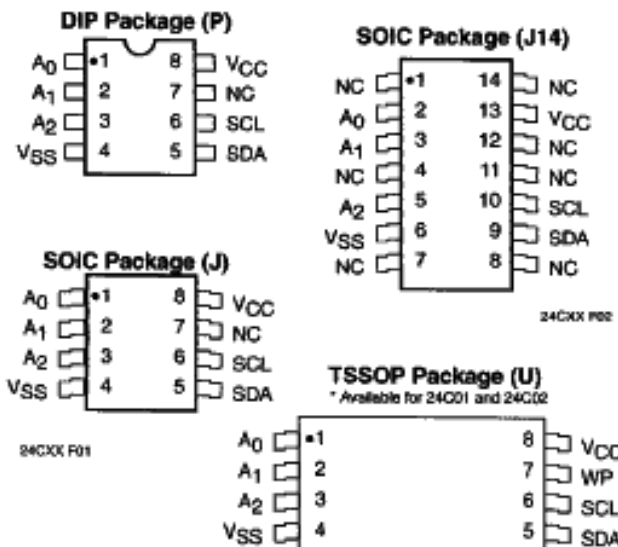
DIP Package (P)

$A_0$ 1 8 $V_{CC}$
$A_1$ 2 7 NC
$A_2$ 3 6 SCL
$V_{SS}$ 4 5 SDA

SOIC Package (J14)

NC 1 14 NC
$A_0$ 2 13 $V_{CC}$
$A_1$ 3 12 NC
NC 4 11 NC
$A_2$ 5 10 SCL
$V_{SS}$ 6 9 SDA
NC 7 8 NC

24CXX F02

SOIC Package (J)

$A_0$ 1 8 $V_{CC}$
$A_1$ 2 7 NC
$A_2$ 3 6 SCL
$V_{SS}$ 4 5 SDA

24CXX F01

TSSOP Package (U)
* Available for 24C01 and 24C02

$A_0$ 1 8 $V_{CC}$
$A_1$ 2 7 WP
$A_2$ 3 6 SCL
$V_{SS}$ 4 5 SDA